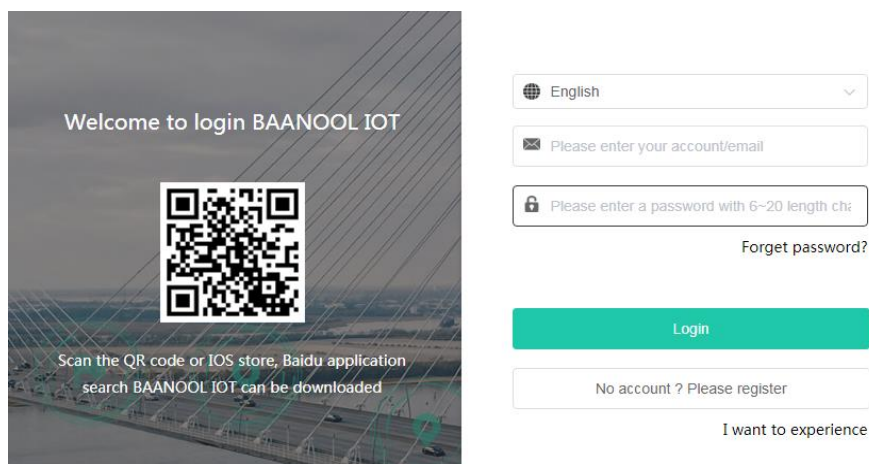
Welcome to login BAANOOL IOT

Scan the QR code or IOS store, Baidu application search BAANOOL IOT can be downloaded

English

Please enter your account/email

Please enter a password with 6~20 length cha

Forget password?

Login

No account ? Please register

I want to experience